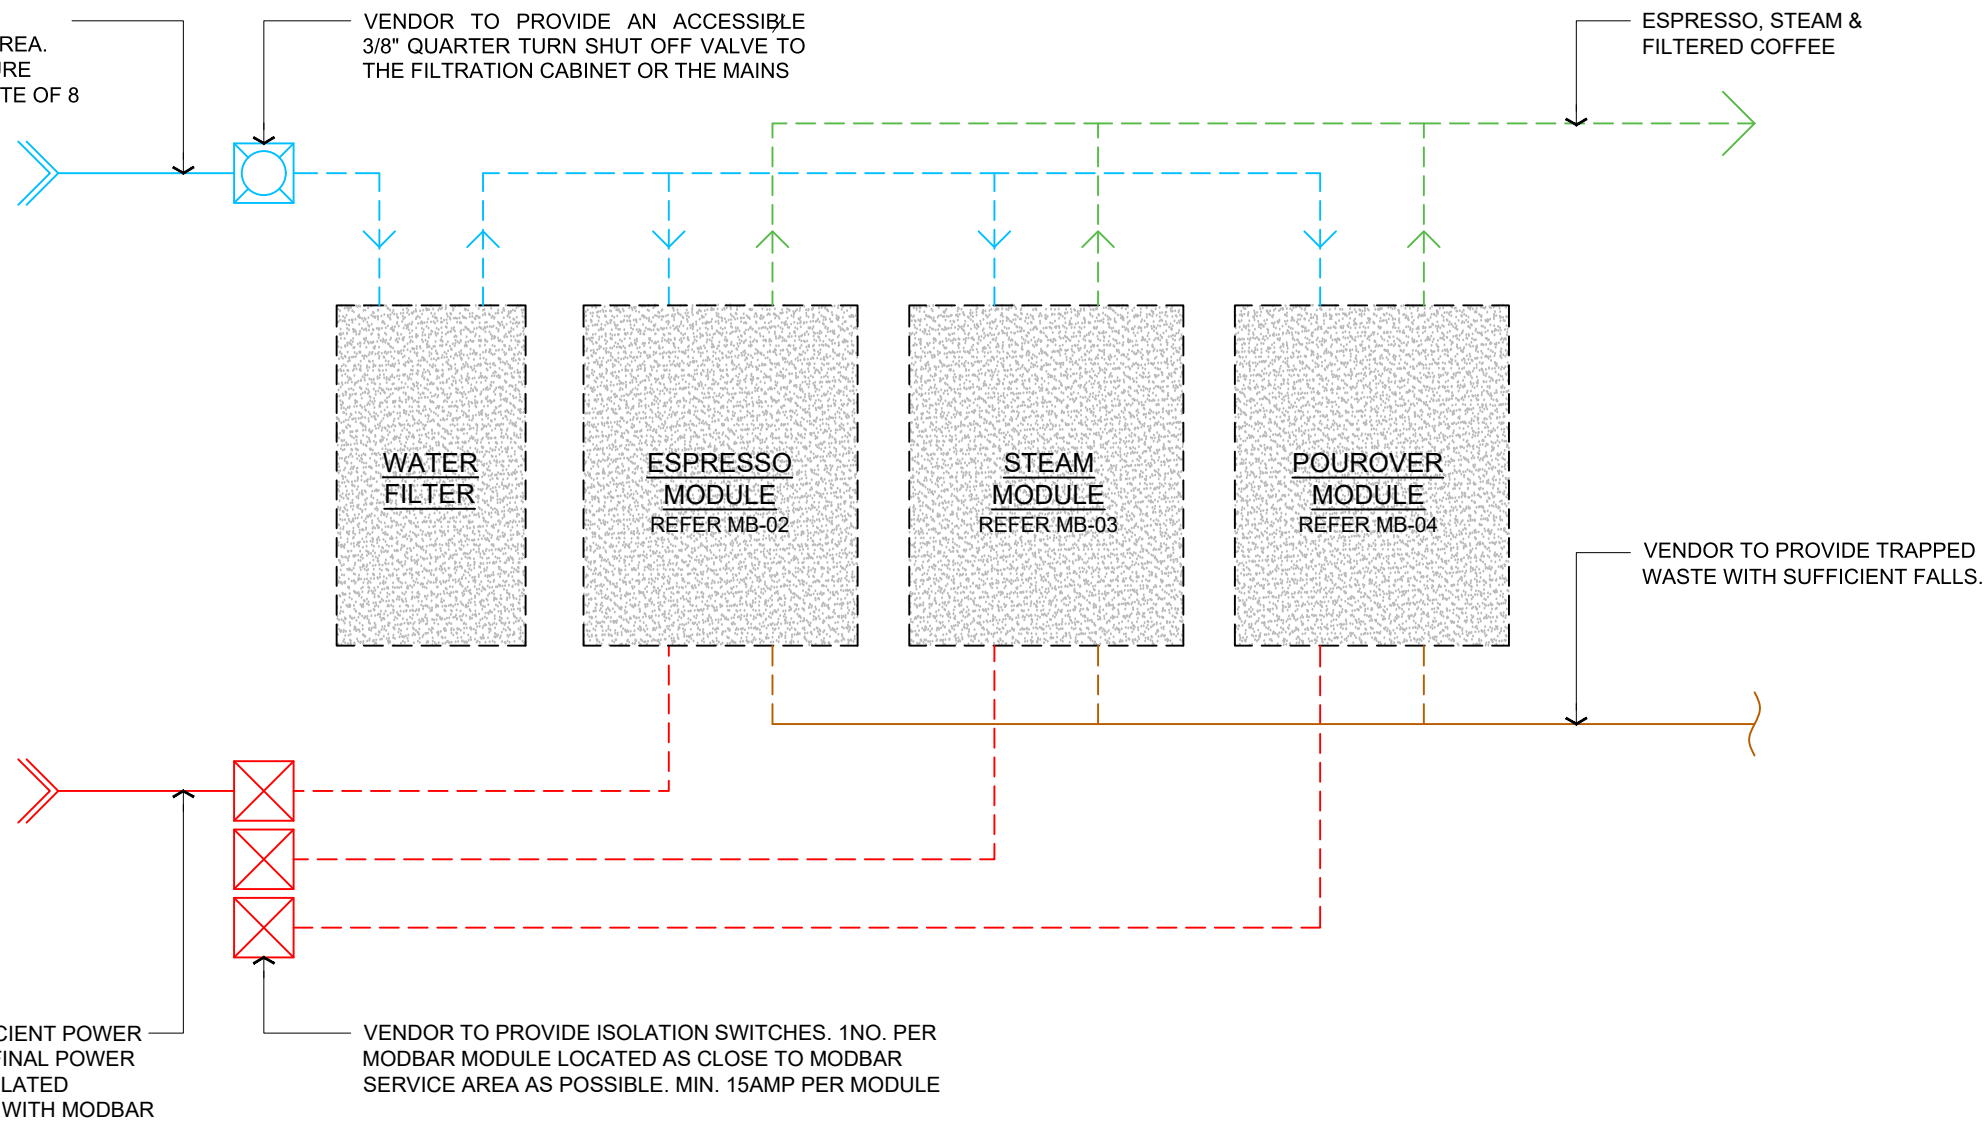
REA.
RE
TE OF 8

VENDOR TO PROVIDE AN ACCESSIBLE 3/8" QUARTER TURN SHUT OFF VALVE TO THE FILTRATION CABINET OR THE MAINS

ESPRESSO, STEAM & FILTERED COFFEE

WATER FILTER

ESPRESSO MODULE
REFER MB-02

STEAM MODULE
REFER MB-03

POUROVER MODULE
REFER MB-04

VENDOR TO PROVIDE TRAPPED WASTE WITH SUFFICIENT FALLS.

CIENT POWER
INAL POWER
LATED
WITH MODBAR

VENDOR TO PROVIDE ISOLATION SWITCHES. 1NO. PER MODBAR MODULE LOCATED AS CLOSE TO MODBAR SERVICE AREA AS POSSIBLE. MIN. 15AMP PER MODULE